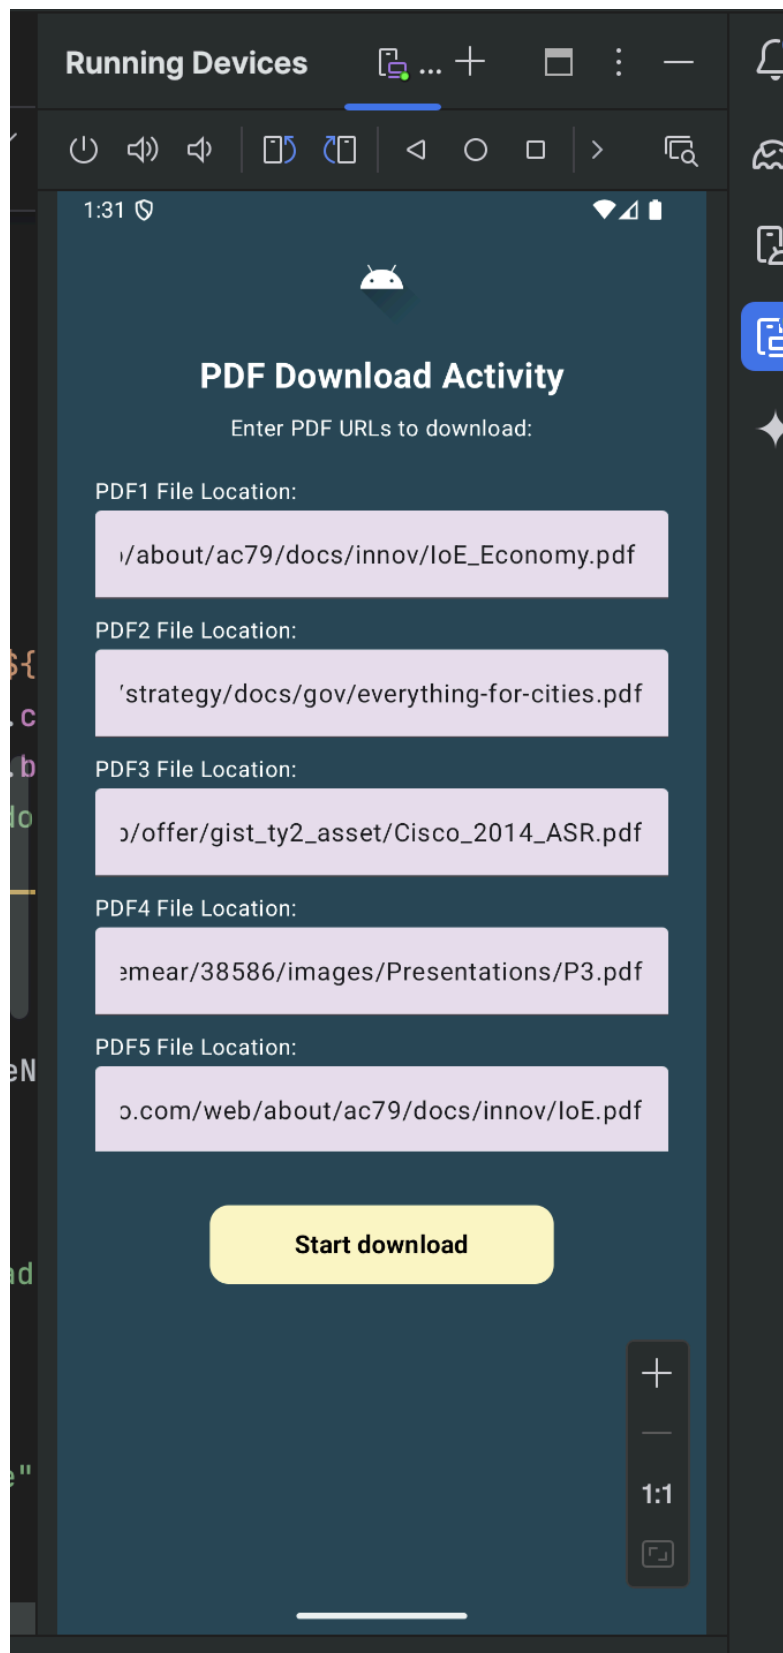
Running Devices ...

1:31

PDF Download Activity

Enter PDF URLs to download:

PDF1 File Location:

ı/about/ac79/docs/innov/IoE_Economy.pdf

PDF2 File Location:

'strategy/docs/gov/everything-for-cities.pdf

PDF3 File Location:

ɔ/offer/gist_ty2_asset/Cisco_2014_ASR.pdf

PDF4 File Location:

ɜmear/38586/images/Presentations/P3.pdf

PDF5 File Location:

ɔ.com/web/about/ac79/docs/innov/IoE.pdf

Start download

1:1